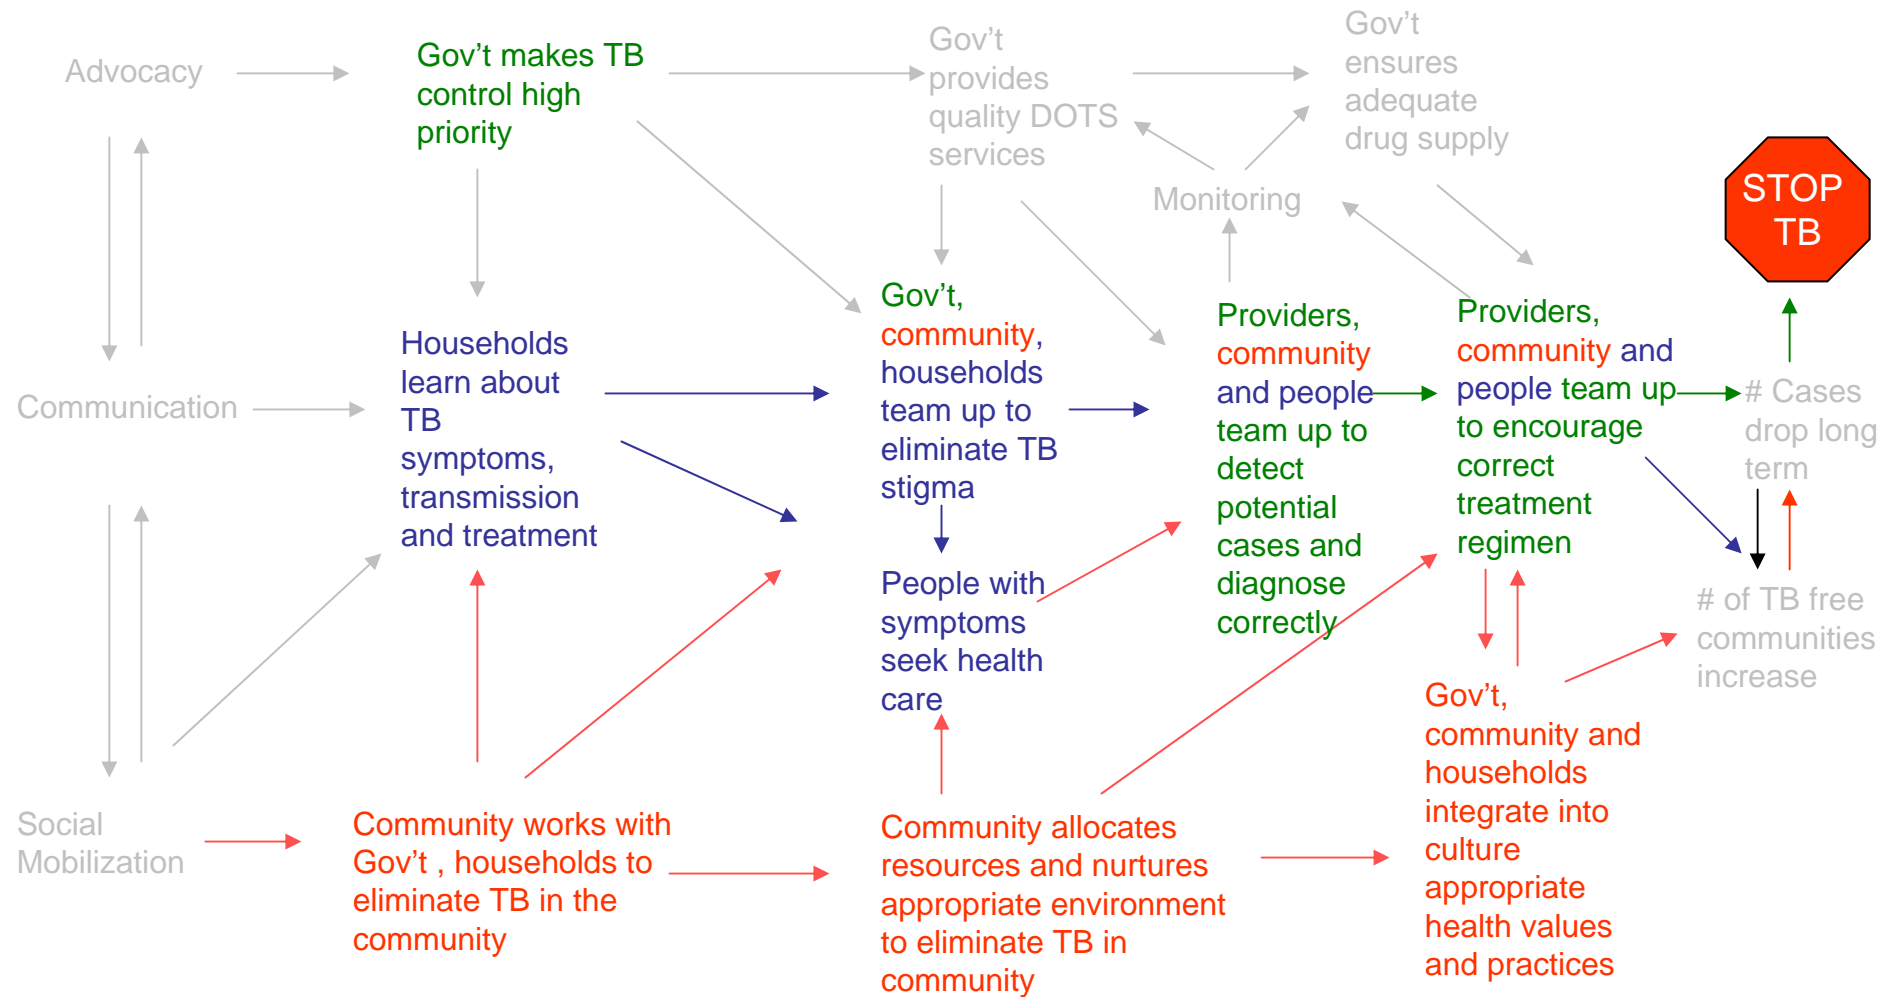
Advocacy

Gov't makes TB control high priority

Gov't provides quality DOTS services

Gov't ensures adequate drug supply

Monitoring

STOP TB

Communication

Households learn about TB symptoms, transmission and treatment

Gov't, community, households team up to eliminate TB stigma

Providers, community and people team up to detect potential cases and diagnose correctly

Providers, community and people team up to encourage correct treatment regimen

# Cases drop long term

People with symptoms seek health care

# of TB free communities increase

Gov't, community and households integrate into culture appropriate health values and practices

Social Mobilization

Community works with Gov't , households to eliminate TB in the community

Community allocates resources and nurtures appropriate environment to eliminate TB in community